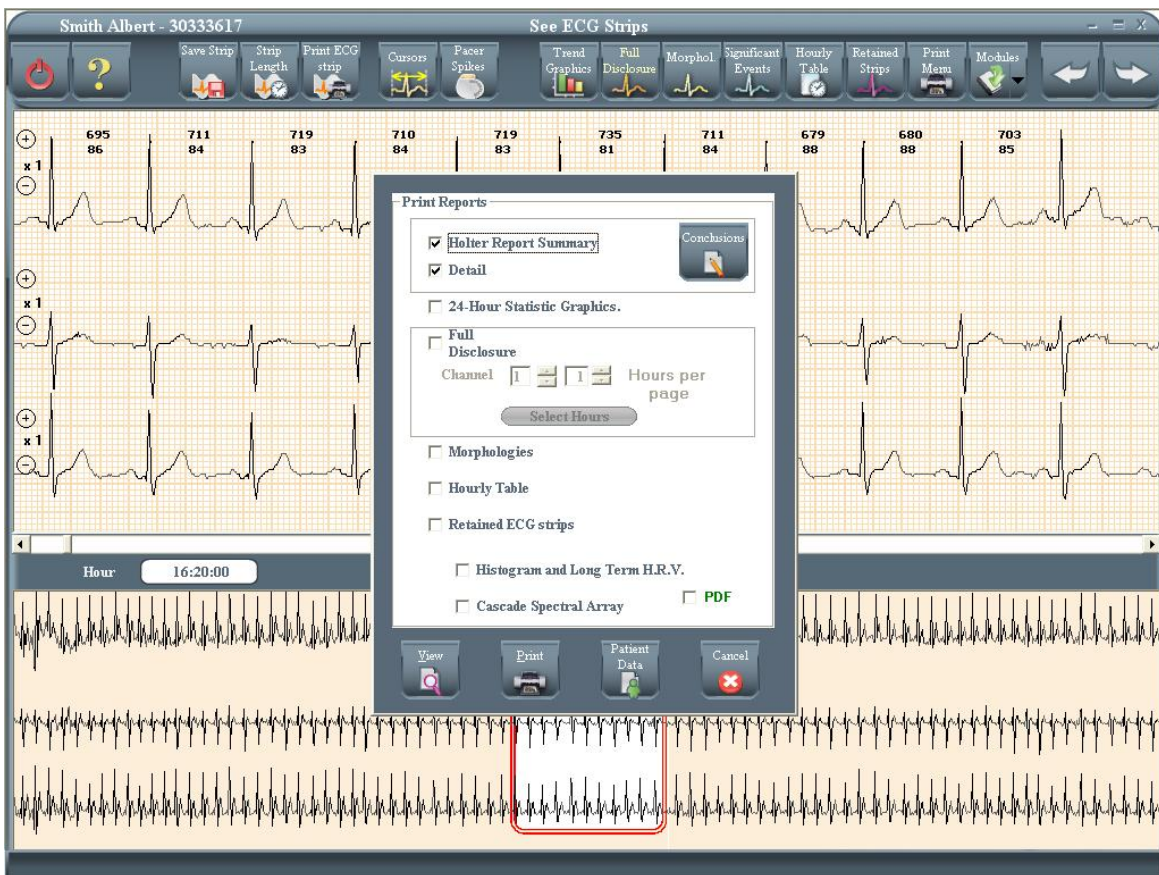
Smith Albert - 30333617

See ECG Strips

Save Strip
Strip Length
Print ECG strip
Cursors
Pacer Spikes
Trend Graphics
Full Disclosure
Morphol.
Significant Events
Hourly Table
Retained Strips
Print Menu
Modules

695 86
711 84
719 83
710 84
719 83
735 81
711 84
679 88
680 88
703 85

x 1
x 1
x 1

Print Reports

Holter Report Summary
Detail
Conclusions
24-Hour Statistic Graphics.
Full Disclosure
Channel 1 1 Hours per page
Select Hours
Morphologies
Hourly Table
Retained ECG strips
Histogram and Long Term H.R.V.
Cascade Spectral Array
PDF

View
Print
Patient Data
Cancel

Hour 16:20:00